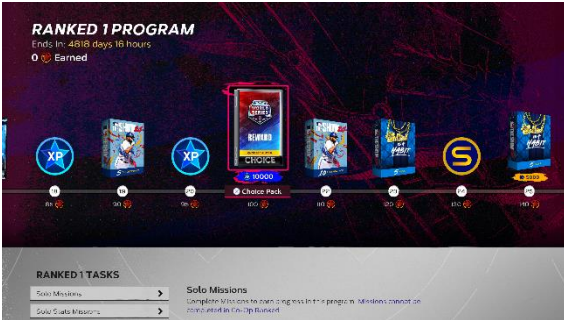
RANKED 1 PROGRAM

Ends In: 4818 days 16 hours

0 Earned

XP

XP

REWARD

CHOICE

10000

Choice Pack

S

5000

18

19

20

21

22

23

24

25

85

90

95

100

110

120

130

140

RANKED 1 TASKS

Solo Missions

Solo Stats Missions

Solo Missions

Complete Missions to earn progress in the program. Missions cannot be completed in Co-Op Ranked.